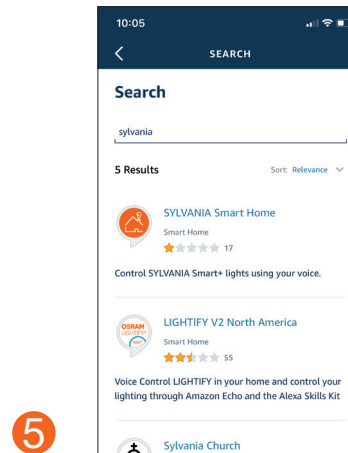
10:05

SEARCH

Search

sylvania

5 Results

Sort: Relevance

SYLVANIA Smart Home

Smart Home

17

Control SYLVANIA Smart+ lights using your voice.

OSRAM LIGHTIFY

LIGHTIFY V2 North America

Smart Home

55

Voice Control LIGHTIFY in your home and control your lighting through Amazon Echo and the Alexa Skills Kit

5

Sylvania Church